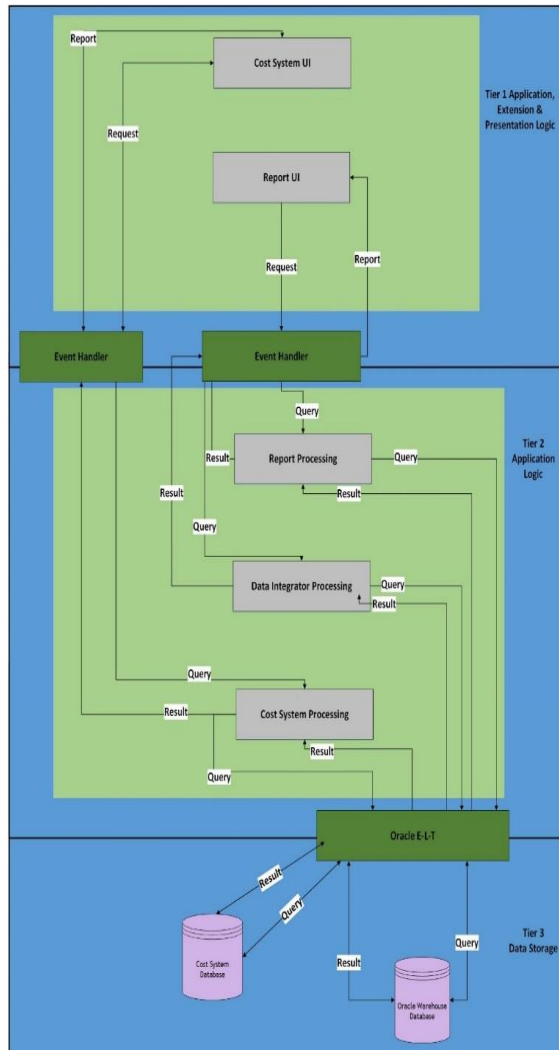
Report

Cost System UI

Request

Tier 1 Application, Extension & Presentation Logic

Report UI

Request

Report

Event Handler

Event Handler

Query

Tier 2 Application Logic

Result

Report Processing

Query

Result

Result

Query

Data Integrator Processing

Query

Result

Query

Result

Cost System Processing

Result

Query

Oracle E-L-T

Result

Query

Cost System Database

Result

Query

Tier 3 Data Storage

Oracle Warehouse Database